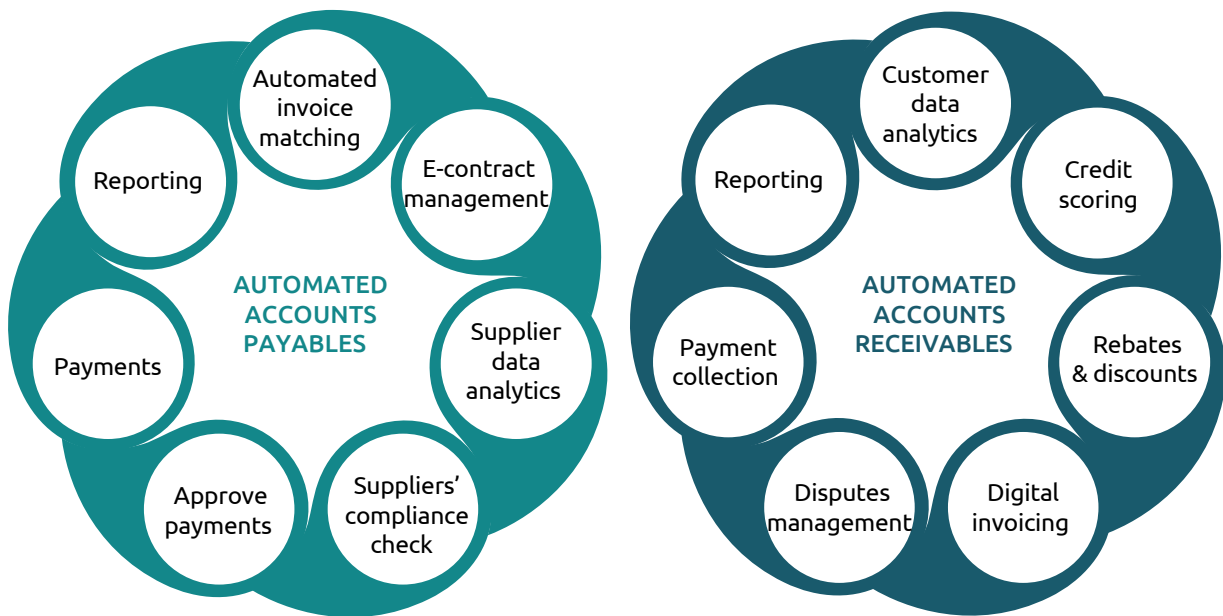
AUTOMATED ACCOUNTS PAYABLES

Automated invoice matching

E-contract management

Supplier data analytics

Suppliers' compliance check

Approve payments

Payments

Reporting

AUTOMATED ACCOUNTS RECEIVABLES

Customer data analytics

Credit scoring

Rebates & discounts

Digital invoicing

Disputes management

Payment collection

Reporting